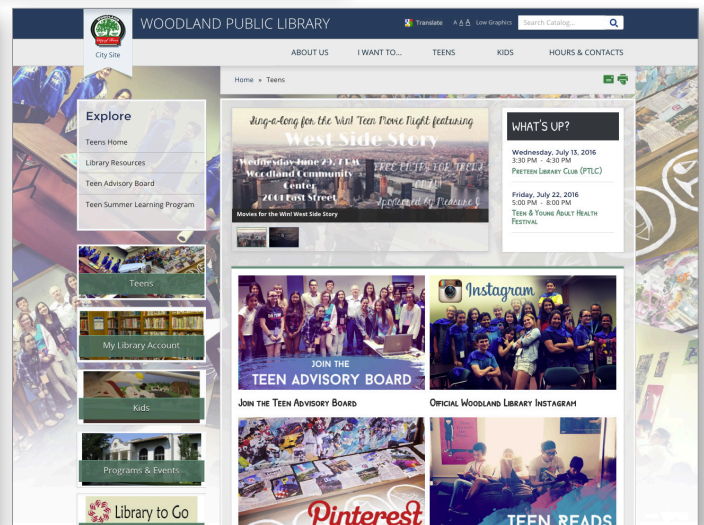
City Site

WOODLAND PUBLIC LIBRARY

Translate A A A Low Graphics Search Catalog...

ABOUT US I WANT TO... TEENS KIDS HOURS & CONTACTS

Home » Teens

Explore

Teens Home

Library Resources

Teen Advisory Board

Teen Summer Learning Program

Sing-a-long for the Win! Teen Movie Night featuring West Side Story

Wednesday June 29, 7 P.M. Woodland Community Center 2001 East Street

FREE ENTRY FOR TEENS 12-18

Sponsored by Measure J

Movies for the Win! West Side Story

WHAT'S UP?

Wednesday, July 13, 2016
3:30 PM - 4:30 PM
Preteen Library Club (PTLC)

Friday, July 22, 2016
5:00 PM - 8:00 PM
Teen & Young Adult Health Festival

Teens

My Library Account

Kids

Programs & Events

Library to Go

JOIN THE TEEN ADVISORY BOARD

Join the Teen Advisory Board

Instagram

Official Woodland Library Instagram

Pinterest

TEEN READS